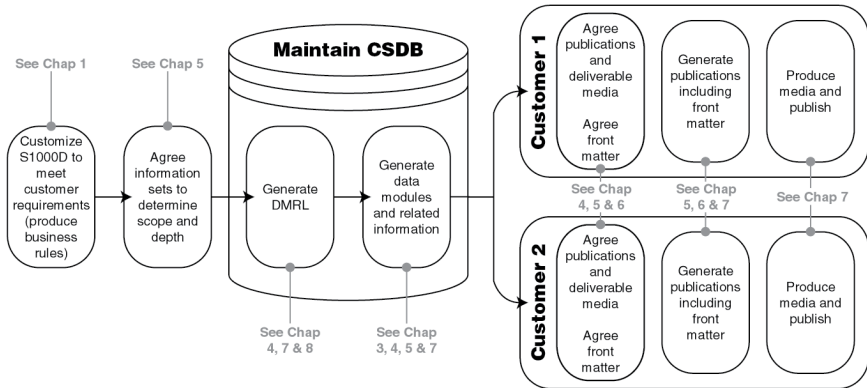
See Chap 1

Customize S1000D to meet customer requirements (produce business rules)

See Chap 5

Agree information sets to determine scope and depth

Maintain CSDB

Generate DMRL

See Chap 4, 7 & 8

Generate data modules and related information

See Chap 3, 4, 5 & 7

Customer 1

Agree publications and deliverable media

Agree front matter

Generate publications including front matter

Produce media and publish

See Chap 4, 5 & 6

See Chap 5, 6 & 7

See Chap 7

Customer 2

Agree publications and deliverable media

Agree front matter

Generate publications including front matter

Produce media and publish